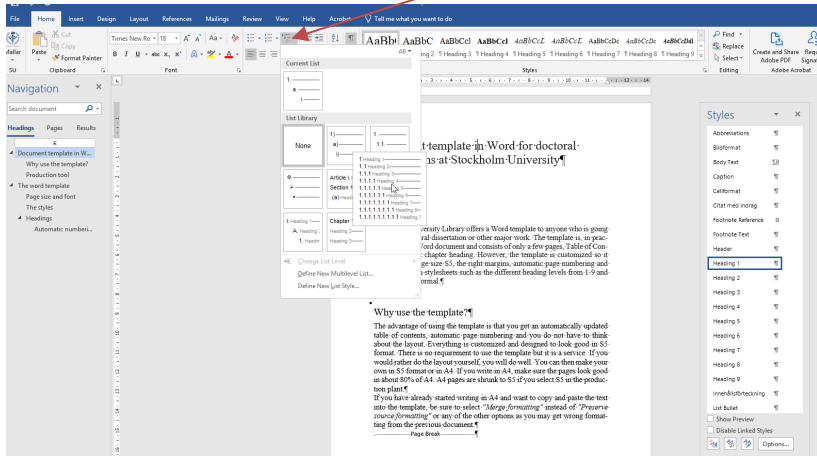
File Home Insert Design Layout References Mailings Review View Help Acrobat Tell me what you want to do

Paste Cut Copy Format Painter Clipboard
Times New Ro 18 Font
AaBbC AaBbCcl AaBbCcL AaBbCcL AaBbCcDc AaBbCcDc AaBbCcDd
Heading 2 Heading 3 Heading 4 Heading 5 Heading 6 Heading 7 Heading 8 Heading 9
Styles
Find Replace Select Editing
Create and Share Adobe PDF
Adobe Acrobat

Navigation
Search document
Headings Pages Results
Document template in W...
Why use the template?
Production tool
The word template
Page size and font
The styles
Headings
Automatic numberi...

Current List
1. a. i.

List Library
None
1) a) i)
1. 1.1. 1.1.1.
Article I. Section 1.0 (a) Headin
1 Heading 1— A. Heading 2— 1. Headin
Chapter 1 Heading 2— Heading 3—

1 Heading 1
1.1 Heading 2
1.1.1 Heading 3
1.1.1.1 Heading 4
1.1.1.1.1 Heading 5
1.1.1.1.1.1 Heading 6
1.1.1.1.1.1.1 Heading 7
1.1.1.1.1.1.1.1 Heading 8
1.1.1.1.1.1.1.1.1 Heading 9

Change List Level
Define New Multilevel List...
Define New List Style...

...t·template·in·Word·for·doctoral· ...s·at·Stockholm·University¶

...versity·Library·offers·a·Word·template·to·anyone·who·is·going· ...ral·dissertation·or·other·major·work.·The·template·is,·in·prac... ...Word·document·and·consists·of·only·a·few·pages,·Table·of·Con... ...chapter·heading.·However,·the·template·is·customized·so·it ...ge·size·S5,·the·right·margins,·automatic·page·numbering·and· ...stylesheets·such·as·the·different·heading·levels·from·1-9·and· ...ormal.¶

Why·use·the·template?¶
The·advantage·of·using·the·template·is·that·you·get·an·automatically·updated· table·of·contents,·automatic·page·numbering·and·you·do·not·have·to·think· about·the·layout.·Everything·is·customized·and·designed·to·look·good·in·S5· format.·There·is·no·requirement·to·use·the·template·but·it·is·a·service.·If·you· would·rather·do·the·layout·yourself,·you·will·do·well.·You·can·then·make·your· own·in·S5·format·or·in·A4.·If·you·write·in·A4,·make·sure·the·pages·look·good· in·about·80%·of·A4.·A4·pages·are·shrunk·to·S5·if·you·select·S5·in·the·production·plant.¶
If·you·have·already·started·writing·in·A4·and·want·to·copy·and·paste·the·text· into·the·template,·be·sure·to·select·"Merge·formatting"·instead·of·"Preserve· source·formatting"·or·any·of·the·other·options·as·you·may·get·wrong·formatting·from·the·previous·document.¶
Page Break

Styles
Abbreviations
Bildformat
Body Text
Caption
Califormat
Citat med indrag
Footnote Reference
Footnote Text
Header
Heading 1
Heading 2
Heading 3
Heading 4
Heading 5
Heading 6
Heading 7
Heading 8
Heading 9
Innehållsförteckning
List Bullet
Show Preview
Disable Linked Styles
Options...